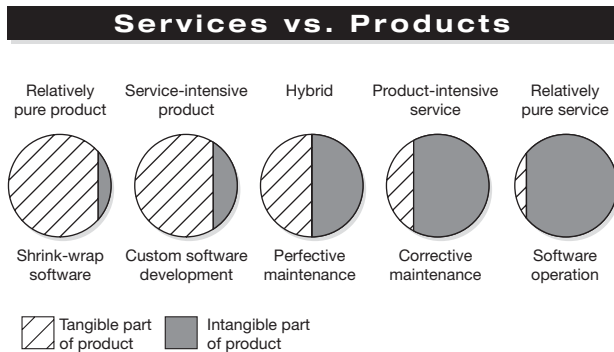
Services vs. Products

Relatively pure product

Service-intensive product

Hybrid

Product-intensive service

Relatively pure service

Shrink-wrap software

Custom software development

Perfective maintenance

Corrective maintenance

Software operation

Tangible part of product

Intangible part of product